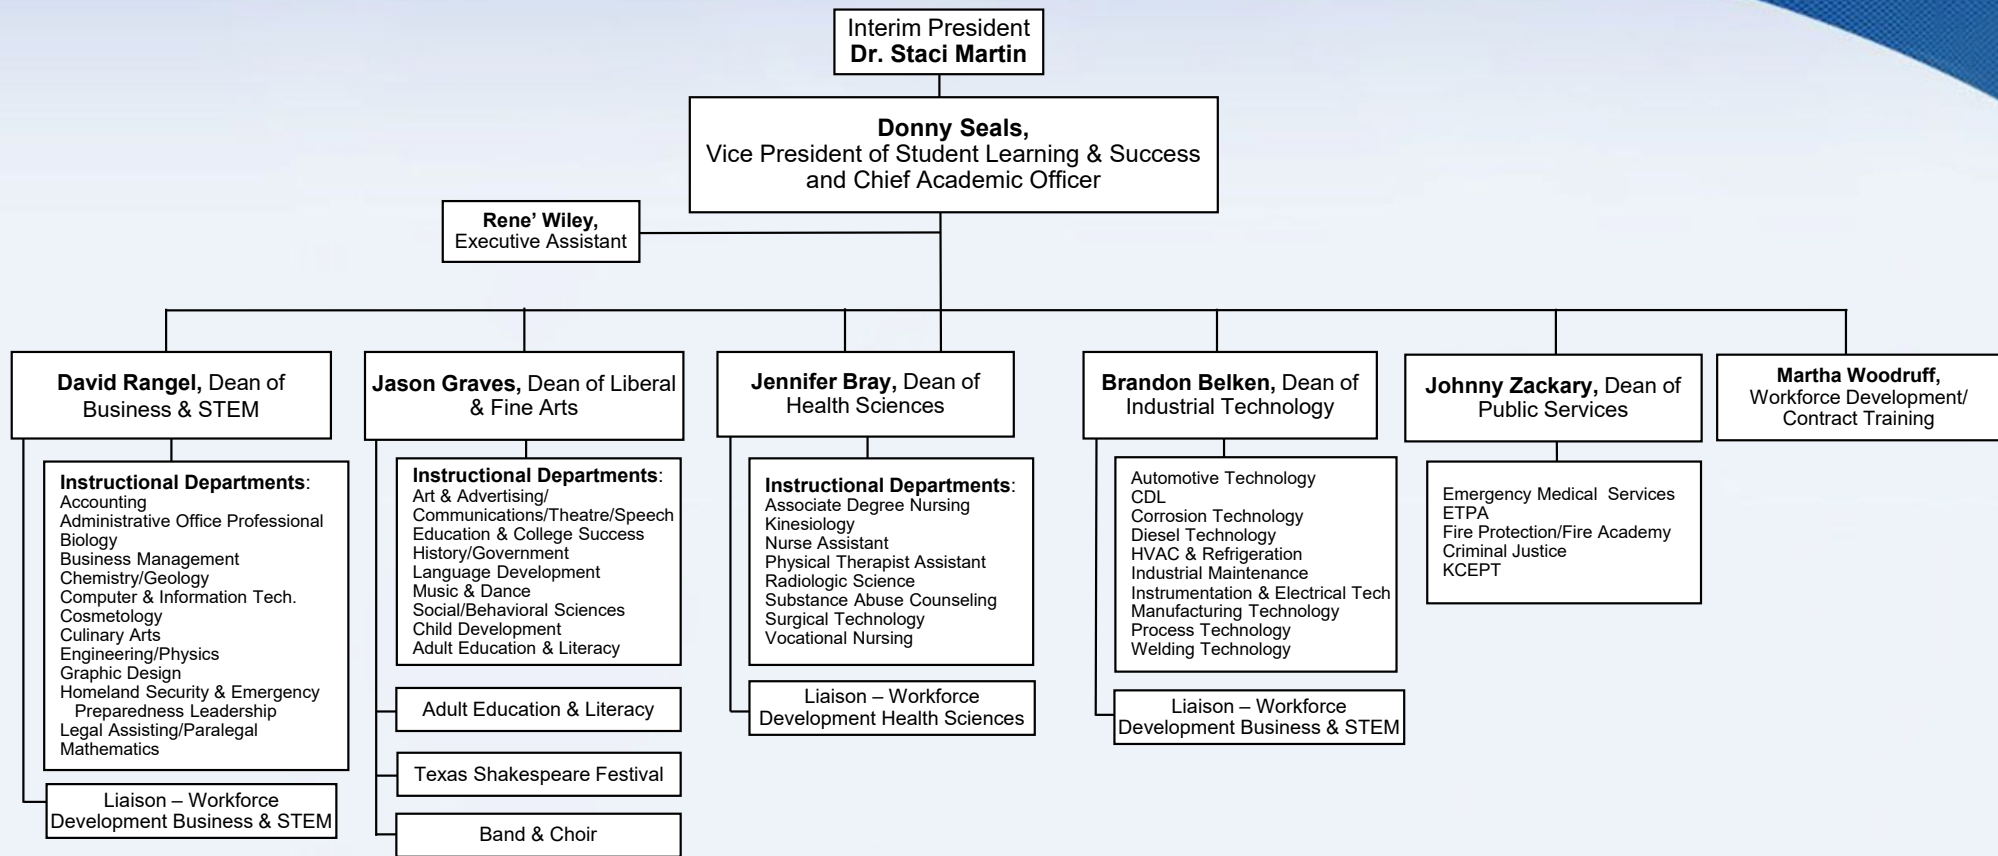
Interim President
Dr. Staci Martin

Donny Seals,
Vice President of Student Learning & Success and Chief Academic Officer

Rene' Wiley,
Executive Assistant

David Rangel, Dean of Business & STEM

Instructional Departments:
Accounting
Administrative Office Professional
Biology
Business Management
Chemistry/Geology
Computer & Information Tech.
Cosmetology
Culinary Arts
Engineering/Physics
Graphic Design
Homeland Security & Emergency Preparedness Leadership
Legal Assisting/Paralegal
Mathematics

Liaison – Workforce Development Business & STEM

Jason Graves, Dean of Liberal & Fine Arts

Instructional Departments:
Art & Advertising/
Communications/Theatre/Speech
Education & College Success
History/Government
Language Development
Music & Dance
Social/Behavioral Sciences
Child Development
Adult Education & Literacy

Adult Education & Literacy

Texas Shakespeare Festival

Band & Choir

Jennifer Bray, Dean of Health Sciences

Instructional Departments:
Associate Degree Nursing
Kinesiology
Nurse Assistant
Physical Therapist Assistant
Radiologic Science
Substance Abuse Counseling
Surgical Technology
Vocational Nursing

Liaison – Workforce Development Health Sciences

Brandon Belken, Dean of Industrial Technology

Automotive Technology
CDL
Corrosion Technology
Diesel Technology
HVAC & Refrigeration
Industrial Maintenance
Instrumentation & Electrical Tech
Manufacturing Technology
Process Technology
Welding Technology

Liaison – Workforce Development Business & STEM

Johnny Zackary, Dean of Public Services

Emergency Medical Services
ETPA
Fire Protection/Fire Academy
Criminal Justice
KCEPT

Martha Woodruff,
Workforce Development/ Contract Training